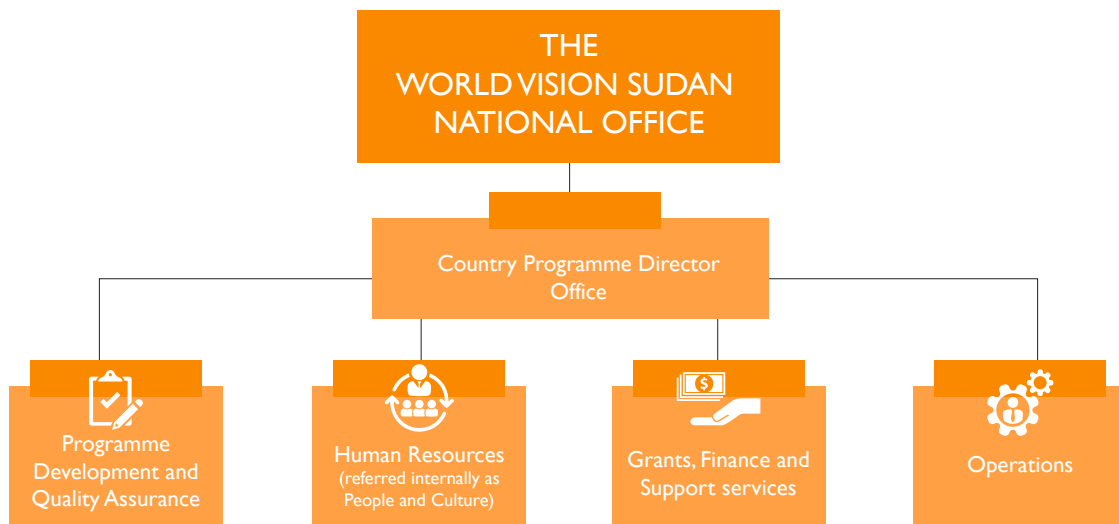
THE
WORLD VISION SUDAN
NATIONAL OFFICE

Country Programme Director Office

Programme Development and Quality Assurance

Human Resources (referred internally as People and Culture)

Grants, Finance and Support services

Operations